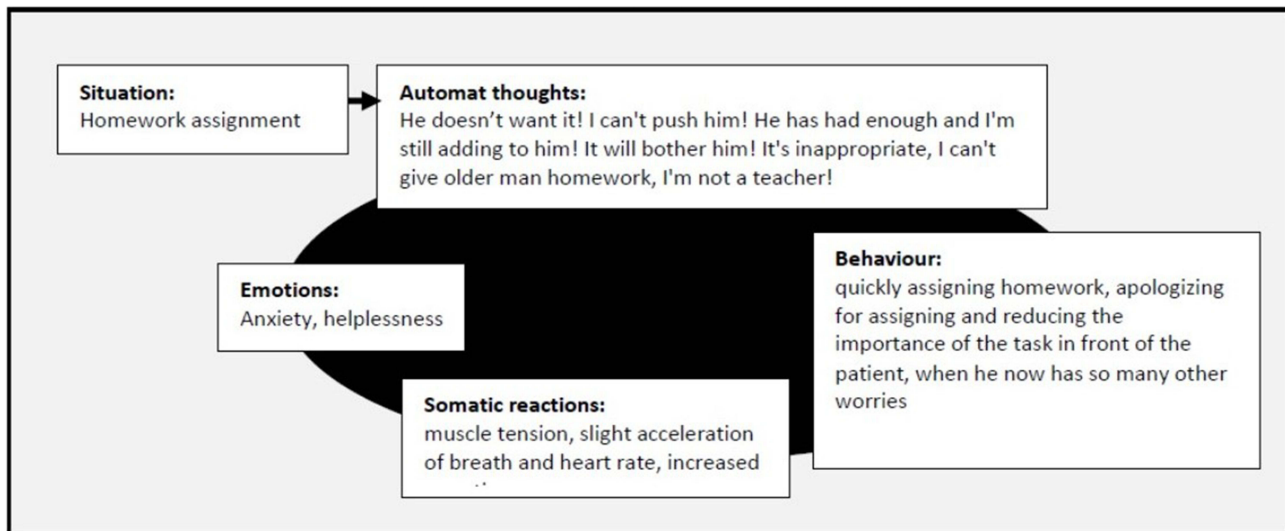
**Situation:**
Homework assignment

**Automat thoughts:**
He doesn’t want it! I can't push him! He has had enough and I'm still adding to him! It will bother him! It's inappropriate, I can't give older man homework, I'm not a teacher!

**Emotions:**
Anxiety, helplessness

**Behaviour:**
quickly assigning homework, apologizing for assigning and reducing the importance of the task in front of the patient, when he now has so many other worries

**Somatic reactions:**
muscle tension, slight acceleration of breath and heart rate, increased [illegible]